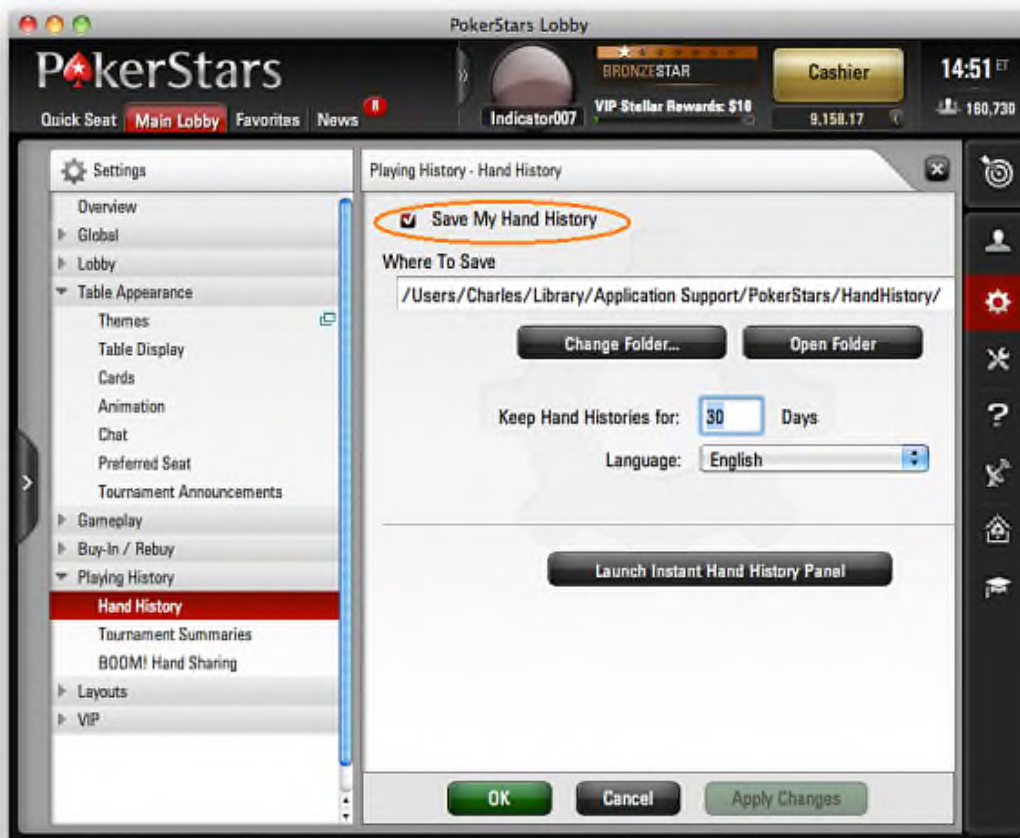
PokerStars Lobby

PokerStars

Quick Seat Main Lobby Favorites News 8

Indicator007

BRONZESTAR

VIP Stellar Rewards: $10

Cashier

9,158.17

14:51 ET

160,730

Settings

Overview
Global
Lobby
Table Appearance
Themes
Table Display
Cards
Animation
Chat
Preferred Seat
Tournament Announcements
Gameplay
Buy-In / Rebuy
Playing History
Hand History
Tournament Summaries
BOOM! Hand Sharing
Layouts
VIP

Playing History - Hand History

Save My Hand History

Where To Save

/Users/Charles/Library/Application Support/PokerStars/HandHistory/

Change Folder...

Open Folder

Keep Hand Histories for: 30 Days

Language: English

Launch Instant Hand History Panel

OK

Cancel

Apply Changes